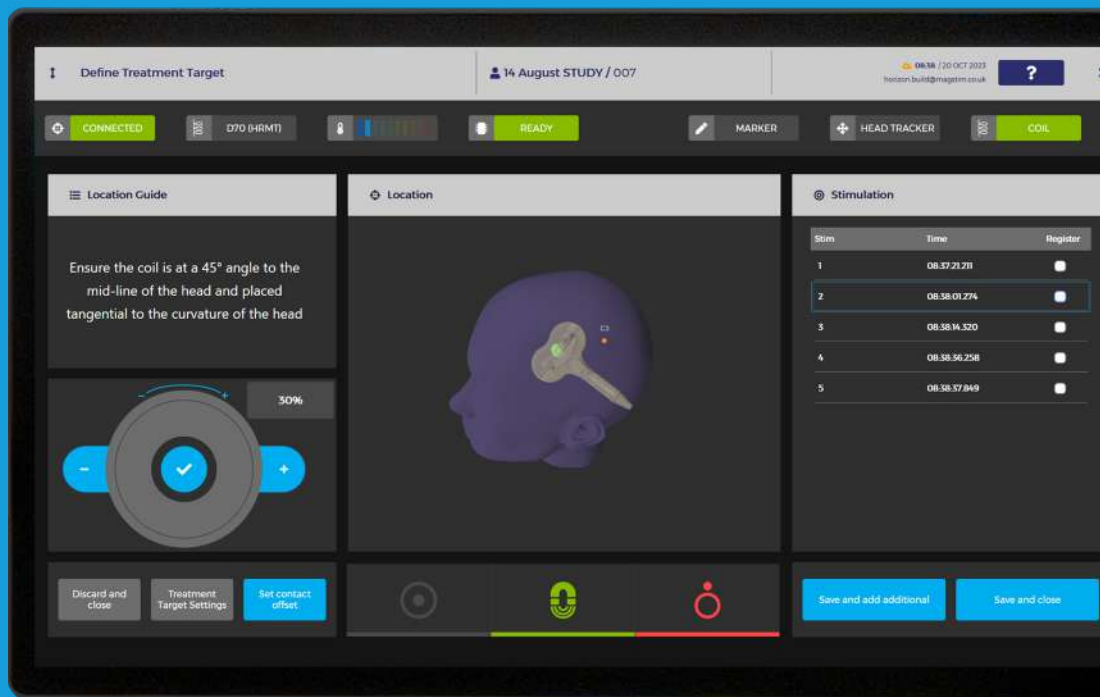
Define Treatment Target

14 August STUDY / 007

08:38 / 20 OCT 2023
horizon.build@magstim.co.uk

?

CONNECTED

D70 (HRMT)

READY

MARKER

HEAD TRACKER

COIL

Location Guide

Ensure the coil is at a 45° angle to the mid-line of the head and placed tangential to the curvature of the head

30%

-

+

Location

Stimulation

| Stim | Time | Register |
|---|---|---|
| 1 | 08:37:21.211 | |
| 2 | 08:38:01.274 | |
| 3 | 08:38:14.320 | |
| 4 | 08:38:36.258 | |
| 5 | 08:38:37.849 | |

Discard and close

Treatment Target Settings

Set contact offset

Save and add additional

Save and close